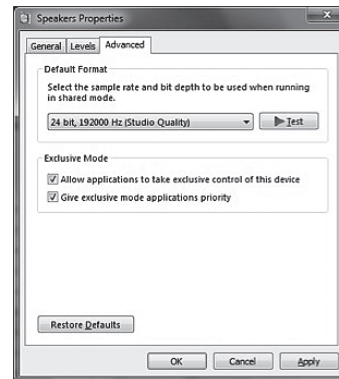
Speakers Properties

General | Levels | Advanced

Default Format

Select the sample rate and bit depth to be used when running in shared mode.

24 bit, 192000 Hz (Studio Quality)

Test

Exclusive Mode

Allow applications to take exclusive control of this device

Give exclusive mode applications priority

Restore Defaults

OK | Cancel | Apply